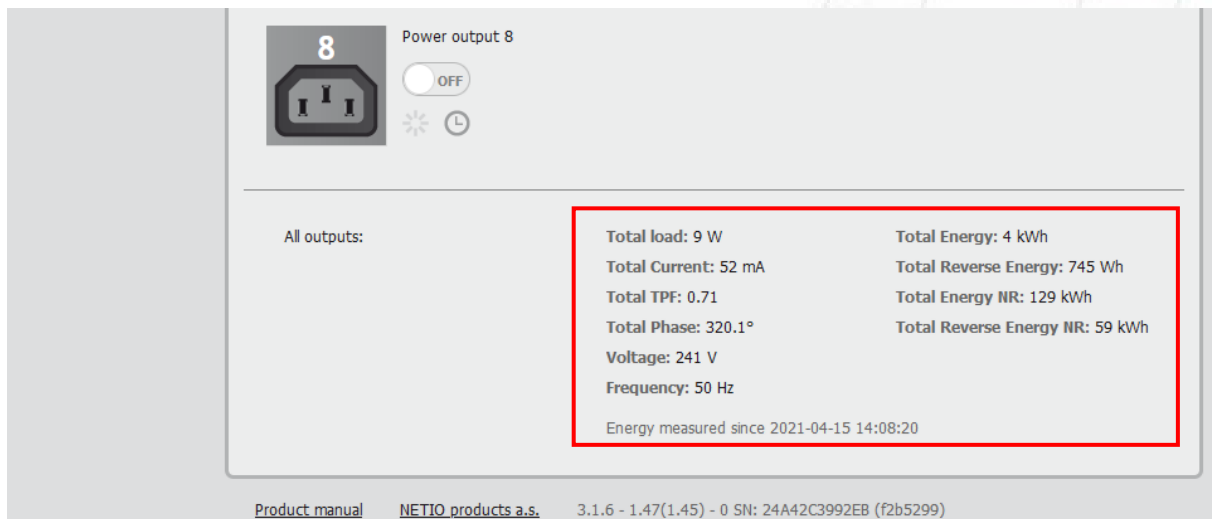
8

Power output 8

OFF

All outputs:

Total load: 9 W
Total Current: 52 mA
Total TPF: 0.71
Total Phase: 320.1°
Voltage: 241 V
Frequency: 50 Hz

Total Energy: 4 kWh
Total Reverse Energy: 745 Wh
Total Energy NR: 129 kWh
Total Reverse Energy NR: 59 kWh

Energy measured since 2021-04-15 14:08:20

Product manual NETIO products a.s. 3.1.6 - 1.47(1.45) - 0 SN: 24A42C3992EB (f2b5299)